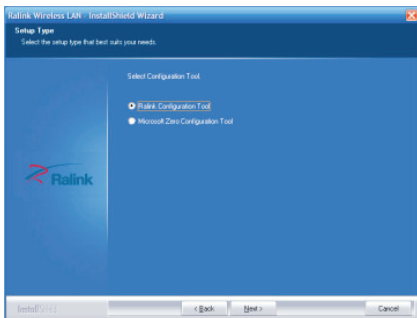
Ralink Wireless LAN - InstallShield Wizard

Setup Type
Select the setup type that best suits your needs.

Select Configuration Tool.

Ralink Configuration Tool

Microsoft Zero Configuration Tool

Ralink

InstallShield

< Back

Next >

Cancel